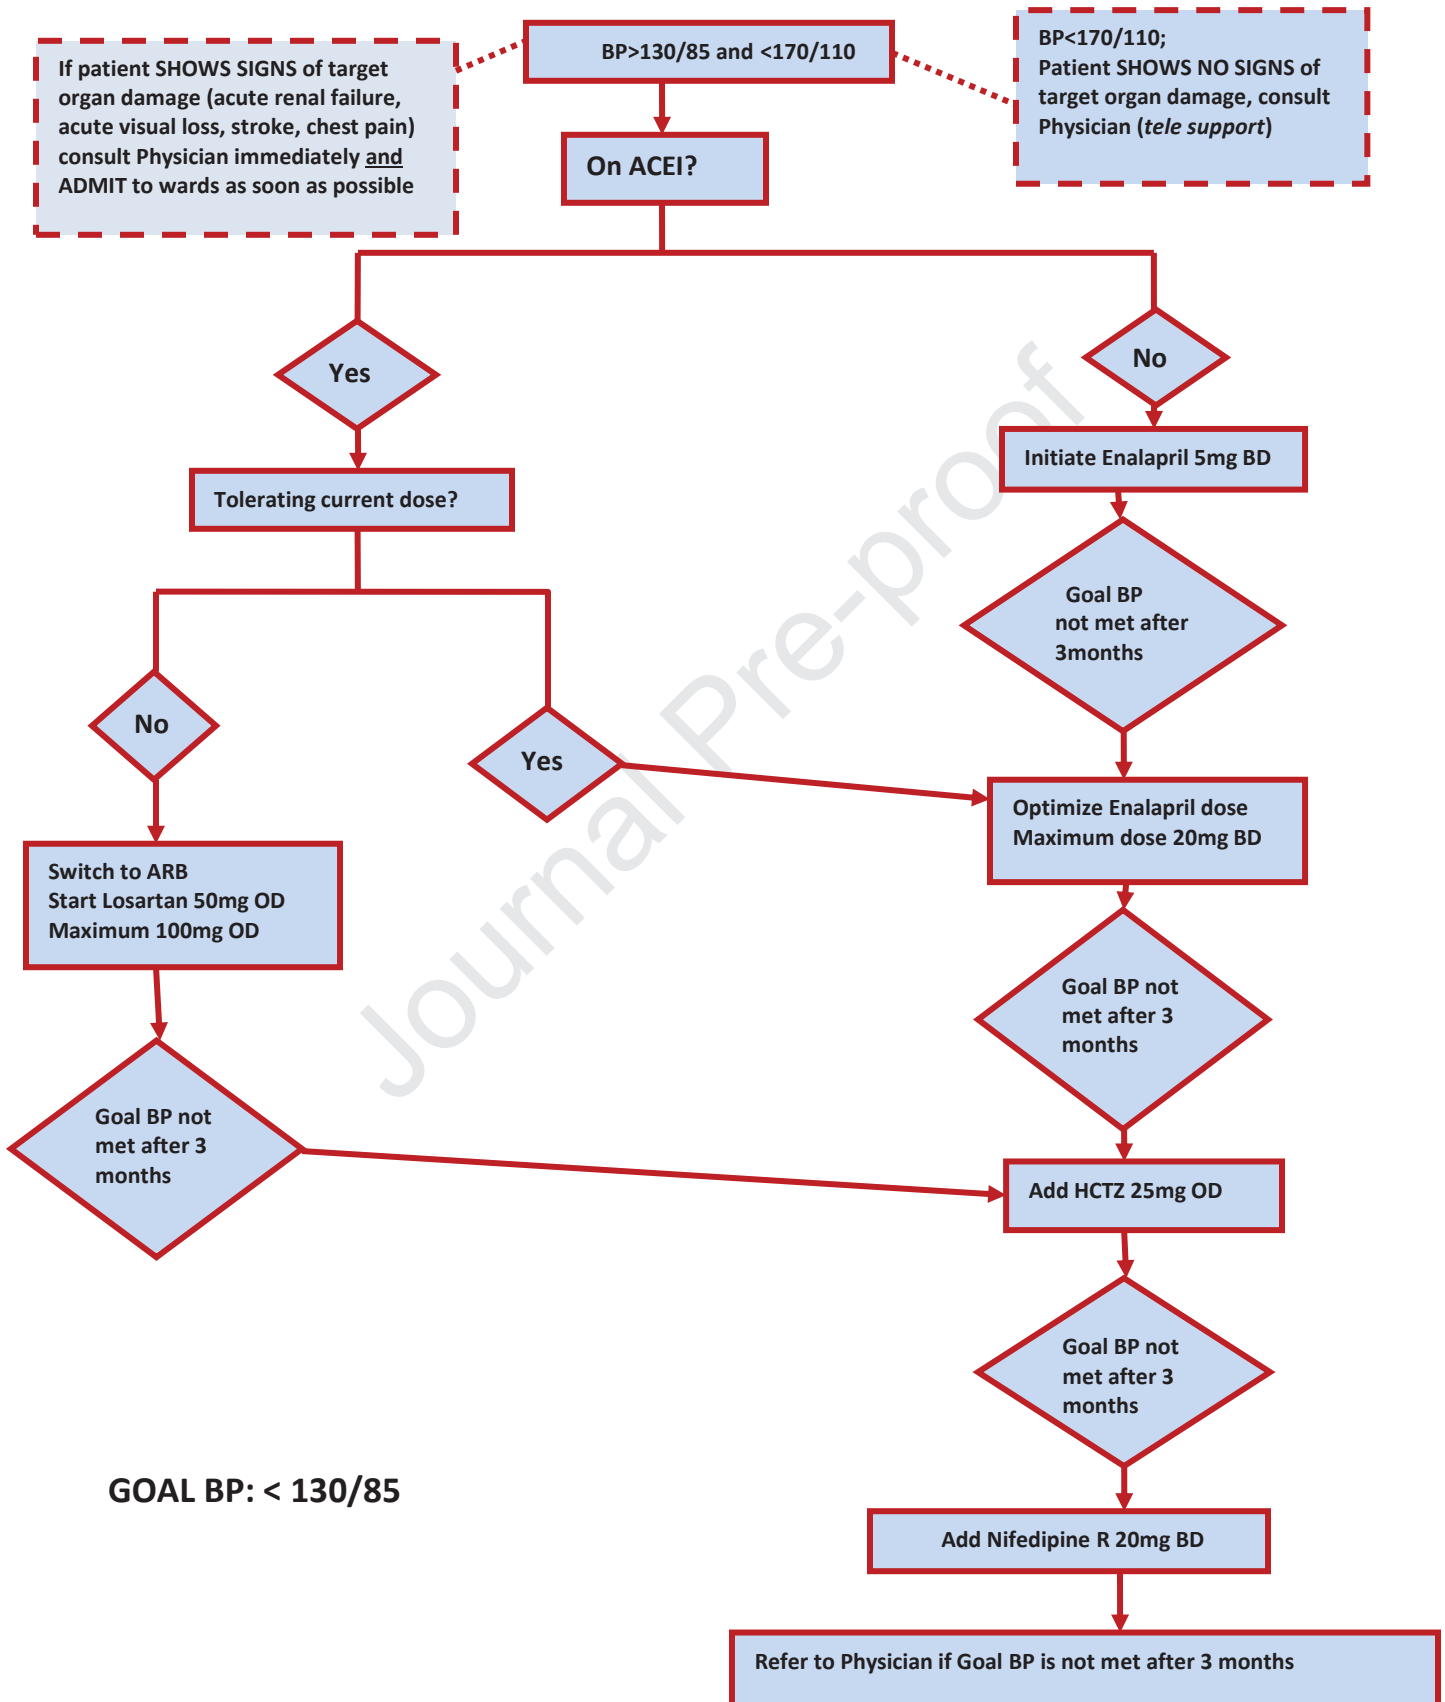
If patient SHOWS SIGNS of target organ damage (acute renal failure, acute visual loss, stroke, chest pain) consult Physician immediately and ADMIT to wards as soon as possible

BP>130/85 and <170/110

BP<170/110;
Patient SHOWS NO SIGNS of target organ damage, consult Physician (tele support)

On ACEI?

Yes

No

Tolerating current dose?

Initiate Enalapril 5mg BD

Goal BP not met after 3months

No

Yes

Optimize Enalapril dose
Maximum dose 20mg BD

Switch to ARB
Start Losartan 50mg OD
Maximum 100mg OD

Goal BP not met after 3 months

Goal BP not met after 3 months

Add HCTZ 25mg OD

Goal BP not met after 3 months

GOAL BP: < 130/85

Add Nifedipine R 20mg BD

Refer to Physician if Goal BP is not met after 3 months

Journal Pre-proof